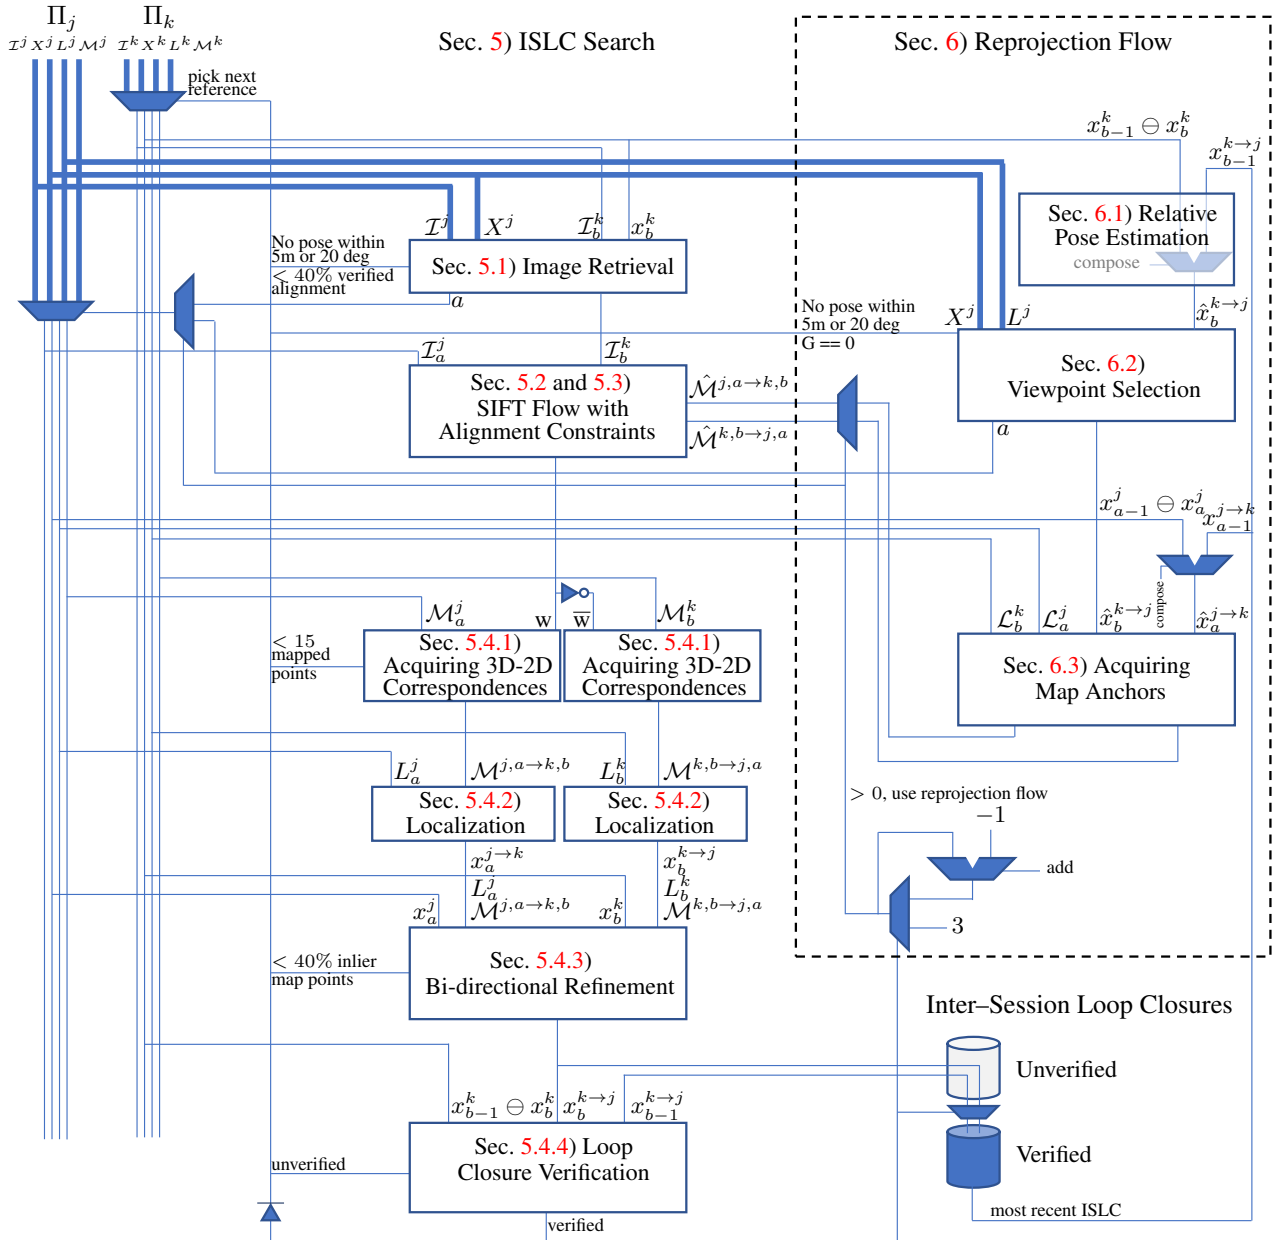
$\Pi_j$
$\mathcal{I}^j X^j L^j \mathcal{M}^j$

$\Pi_k$
$\mathcal{I}^k X^k L^k \mathcal{M}^k$

pick next reference

Sec. 5) ISLC Search

Sec. 6) Reprojection Flow

$x^k_{b-1} \ominus x^k_b$

$x^{k\to j}_{b-1}$

Sec. 6.1) Relative Pose Estimation
compose

$\hat{x}^{k\to j}_b$

No pose within 5m or 20 deg
$< 40\%$ verified alignment

$\mathcal{I}^j$ $X^j$ $\mathcal{I}^k_b$ $x^k_b$

Sec. 5.1) Image Retrieval

$a$

No pose within 5m or 20 deg
G == 0

$X^j$ $L^j$

Sec. 6.2) Viewpoint Selection

$a$

$\mathcal{I}^j_a$ $\mathcal{I}^k_b$

Sec. 5.2 and 5.3) SIFT Flow with Alignment Constraints

$\hat{\mathcal{M}}^{j,a\to k,b}$
$\hat{\mathcal{M}}^{k,b\to j,a}$

$x^j_{a-1} \ominus x^j_a$
$x^{j\to k}_{a-1}$

compose

$\mathcal{L}^k_b$ $\mathcal{L}^j_a$ $\hat{x}^{k\to j}_b$ $\hat{x}^{j\to k}_a$

Sec. 6.3) Acquiring Map Anchors

$\mathcal{M}^j_a$ w $\overline{\text{w}}$ $\mathcal{M}^k_b$

$< 15$ mapped points

Sec. 5.4.1) Acquiring 3D-2D Correspondences

Sec. 5.4.1) Acquiring 3D-2D Correspondences

$L^j_a$ $\mathcal{M}^{j,a\to k,b}$ $L^k_b$ $\mathcal{M}^{k,b\to j,a}$

Sec. 5.4.2) Localization

Sec. 5.4.2) Localization

$> 0$, use reprojection flow

$-1$

add

3

$x^{j\to k}_a$
$L^j_a$
$\mathcal{M}^{j,a\to k,b}$
$x^j_a$

$x^{k\to j}_b$
$L^k_b$
$\mathcal{M}^{k,b\to j,a}$
$x^k_b$

$< 40\%$ inlier map points

Sec. 5.4.3) Bi-directional Refinement

Inter–Session Loop Closures

Unverified

Verified

$x^k_{b-1} \ominus x^k_b$ $x^{k\to j}_b$ $x^{k\to j}_{b-1}$

Sec. 5.4.4) Loop Closure Verification

unverified

verified

most recent ISLC